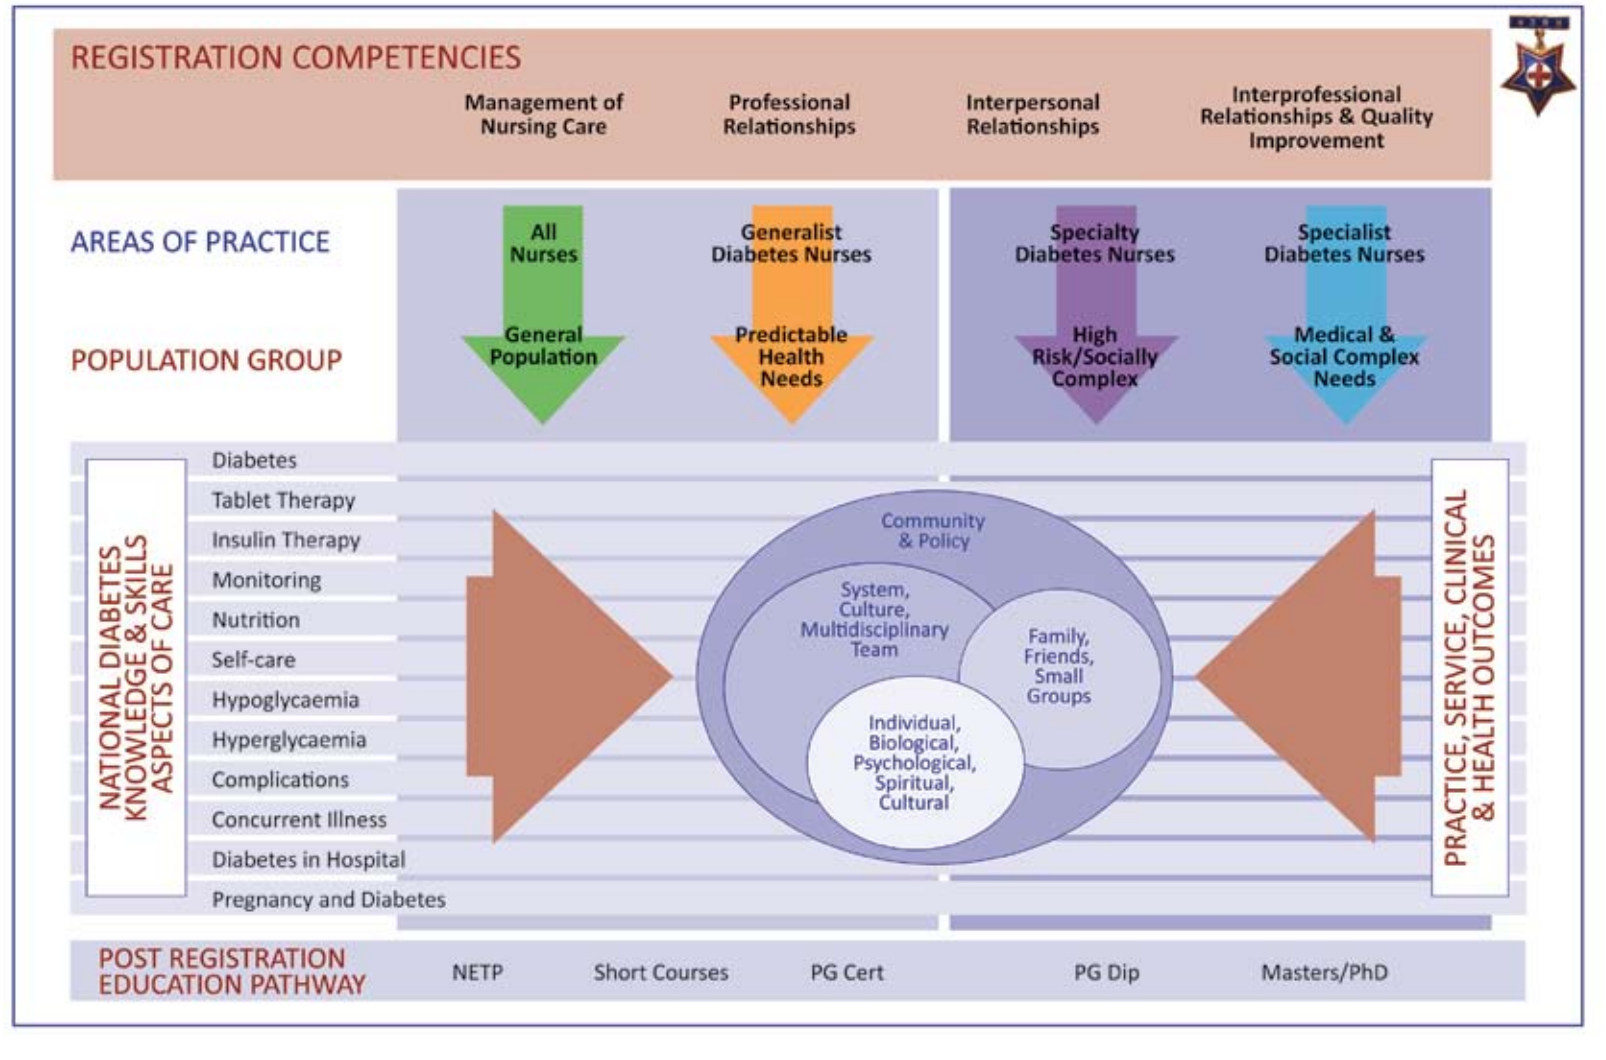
REGISTRATION COMPETENCIES

Management of Nursing Care

Professional Relationships

Interpersonal Relationships

Interprofessional Relationships & Quality Improvement

AREAS OF PRACTICE

POPULATION GROUP

All Nurses

General Population

Generalist Diabetes Nurses

Predictable Health Needs

Specialty Diabetes Nurses

High Risk/Socially Complex

Specialist Diabetes Nurses

Medical & Social Complex Needs

NATIONAL DIABETES KNOWLEDGE & SKILLS ASPECTS OF CARE

Diabetes
Tablet Therapy
Insulin Therapy
Monitoring
Nutrition
Self-care
Hypoglycaemia
Hyperglycaemia
Complications
Concurrent Illness
Diabetes in Hospital
Pregnancy and Diabetes

Community & Policy

System, Culture, Multidisciplinary Team

Family, Friends, Small Groups

Individual, Biological, Psychological, Spiritual, Cultural

PRACTICE, SERVICE, CLINICAL & HEALTH OUTCOMES

POST REGISTRATION EDUCATION PATHWAY

NETP

Short Courses

PG Cert

PG Dip

Masters/PhD